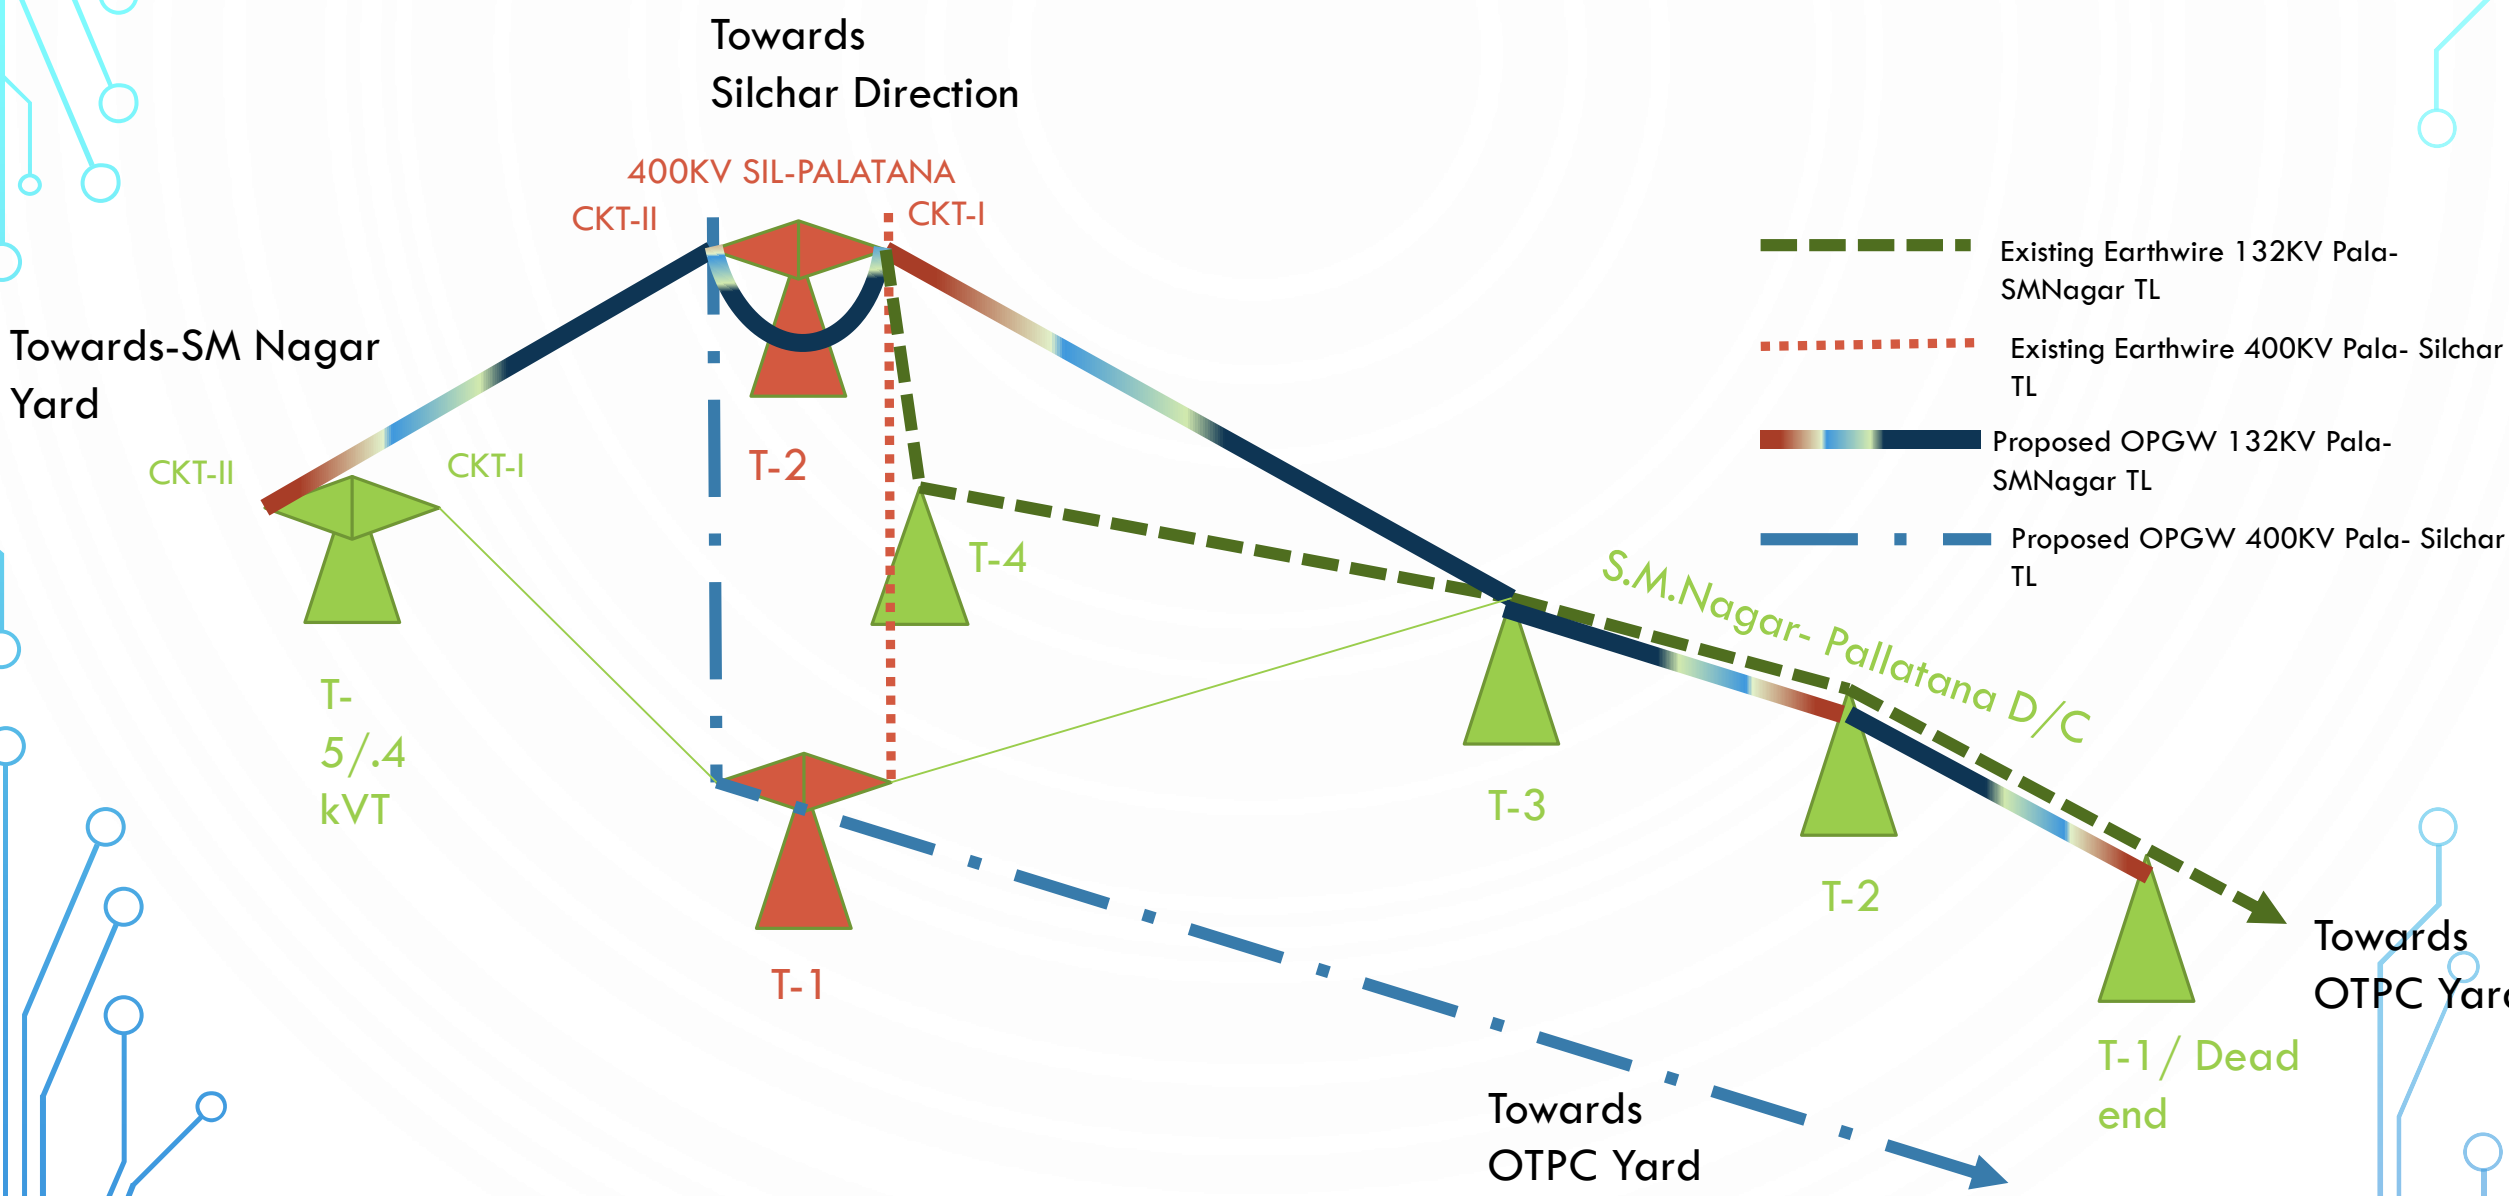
Towards
Silchar Direction

400KV SIL-PALATANA
CKT-II
CKT-I

Towards-SM Nagar
Yard

CKT-II
CKT-I

T-2

T-4

T-
5/.4
kVT

T-1

T-3

T-2

S.M.Nagar- Pallatana D/C

Existing Earthwire 132KV Pala-SMNagar TL

Existing Earthwire 400KV Pala- Silchar TL

Proposed OPGW 132KV Pala-SMNagar TL

Proposed OPGW 400KV Pala- Silchar TL

Towards
OTPC Yar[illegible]

T-1/ Dead
end

Towards
OTPC Yard